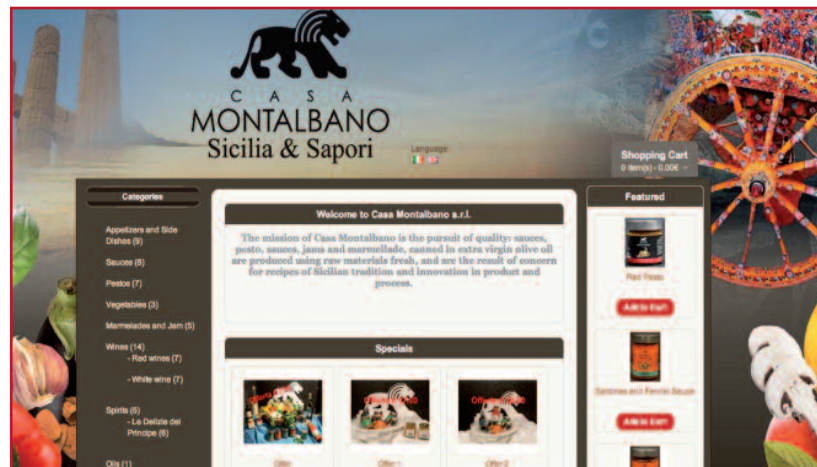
CASA
MONTALBANO
Sicilia & Sapori

Language

Shopping Cart
0 item(s) - 0.00€

Categories

Appetizers and Side Dishes (9)

Sauces (8)

Pestos (7)

Vegetables (3)

Marmelades and Jam (5)

Wines (14)
- Red wines (7)

- White wine (7)

Spirits (6)
- Le Delizie del Principe (6)

Oils (1)

Welcome to Casa Montalbano s.r.l.

The mission of Casa Montalbano is the pursuit of quality: sauces, pesto, sauces, jams and marmellade, canned in extra virgin olive oil are produced using raw materials fresh, and are the result of concern for recipes of Sicilian tradition and innovation in product and process.

Specials

Offer

Offer 1

Offer 2

Featured

Red Pesto

Add to Cart

Sardines and Fennel Sauce

Add to Cart